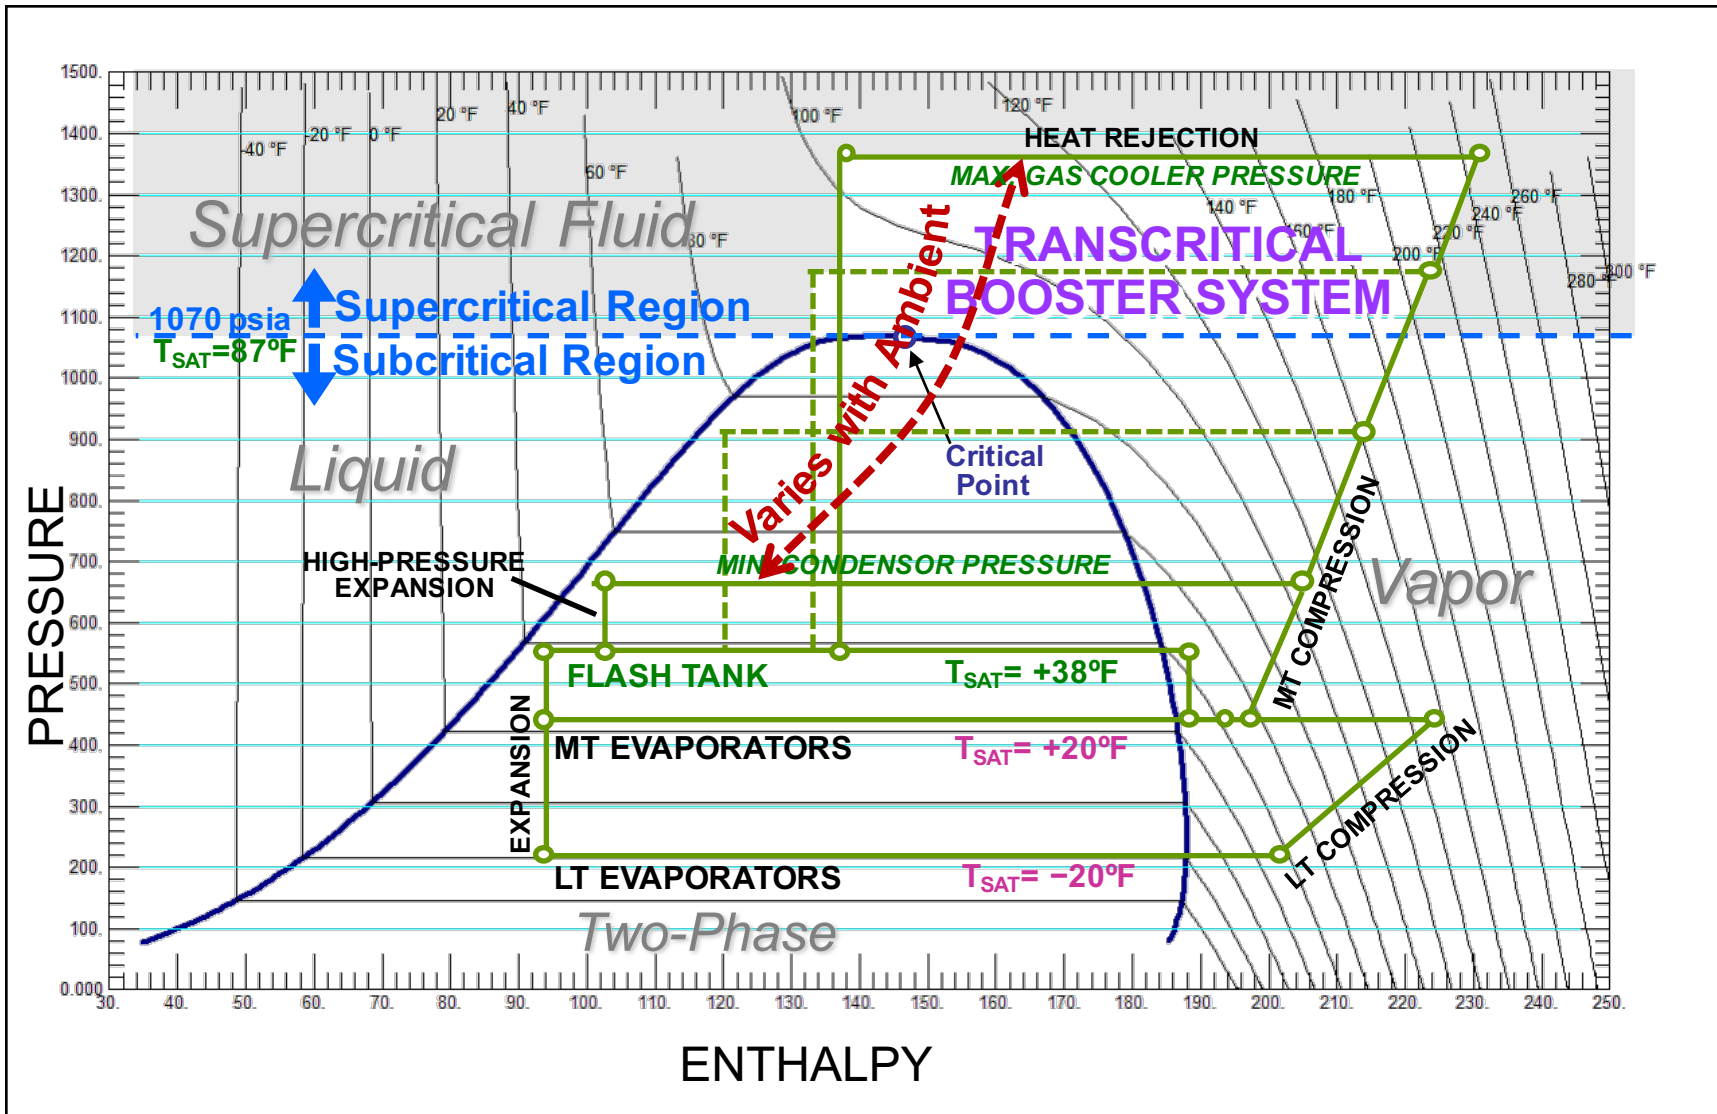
1500.
1400.
1300.
1200.
1100.
1000.
900.
800.
700.
600.
500.
400.
300.
200.
100.
0.000

PRESSURE

-40 °F
-20 °F
0 °F
20 °F
40 °F
60 °F
80 °F
100 °F
120 °F
140 °F
160 °F
180 °F
200 °F
220 °F
240 °F
260 °F
280 °F
300 °F

HEAT REJECTION
MAX GAS COOLER PRESSURE
Supercritical Fluid
TRANSCRITICAL
BOOSTER SYSTEM
Varies with Ambient
1070 psia
$T_{SAT}$=87°F
Supercritical Region
Subcritical Region
Liquid
Critical Point
HIGH-PRESSURE EXPANSION
MIN CONDENSOR PRESSURE
Vapor
MT COMPRESSION
FLASH TANK
$T_{SAT}$= +38°F
EXPANSION
MT EVAPORATORS
$T_{SAT}$= +20°F
LT COMPRESSION
LT EVAPORATORS
$T_{SAT}$= −20°F
Two-Phase

30. 40. 50. 60. 70. 80. 90. 100. 110. 120. 130. 140. 150. 160. 170. 180. 190. 200. 210. 220. 230. 240. 250.

ENTHALPY